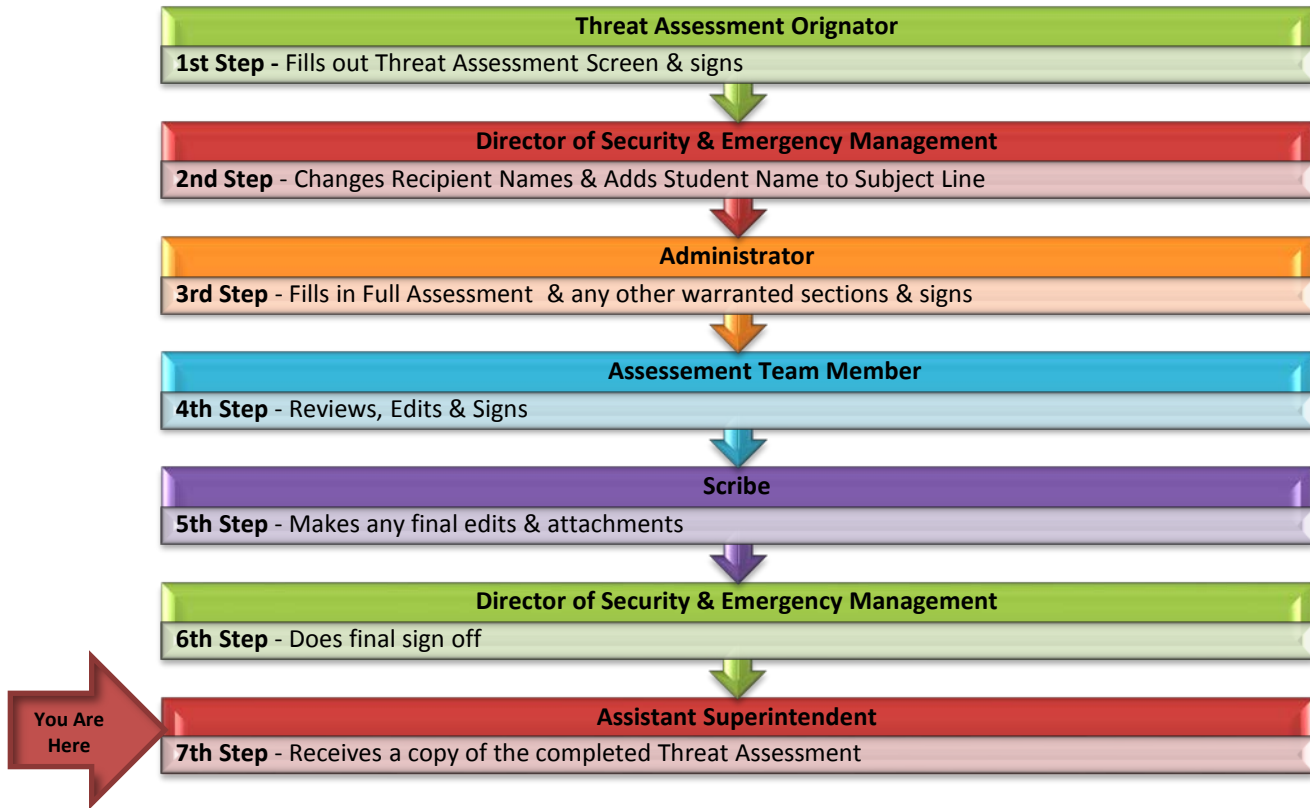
Threat Assessment Orignator

1st Step - Fills out Threat Assessment Screen & signs

Director of Security & Emergency Management

2nd Step - Changes Recipient Names & Adds Student Name to Subject Line

Administrator

3rd Step - Fills in Full Assessment & any other warranted sections & signs

Assesement Team Member

4th Step - Reviews, Edits & Signs

Scribe

5th Step - Makes any final edits & attachments

Director of Security & Emergency Management

6th Step - Does final sign off

You Are Here

Assistant Superintendent

7th Step - Receives a copy of the completed Threat Assessment